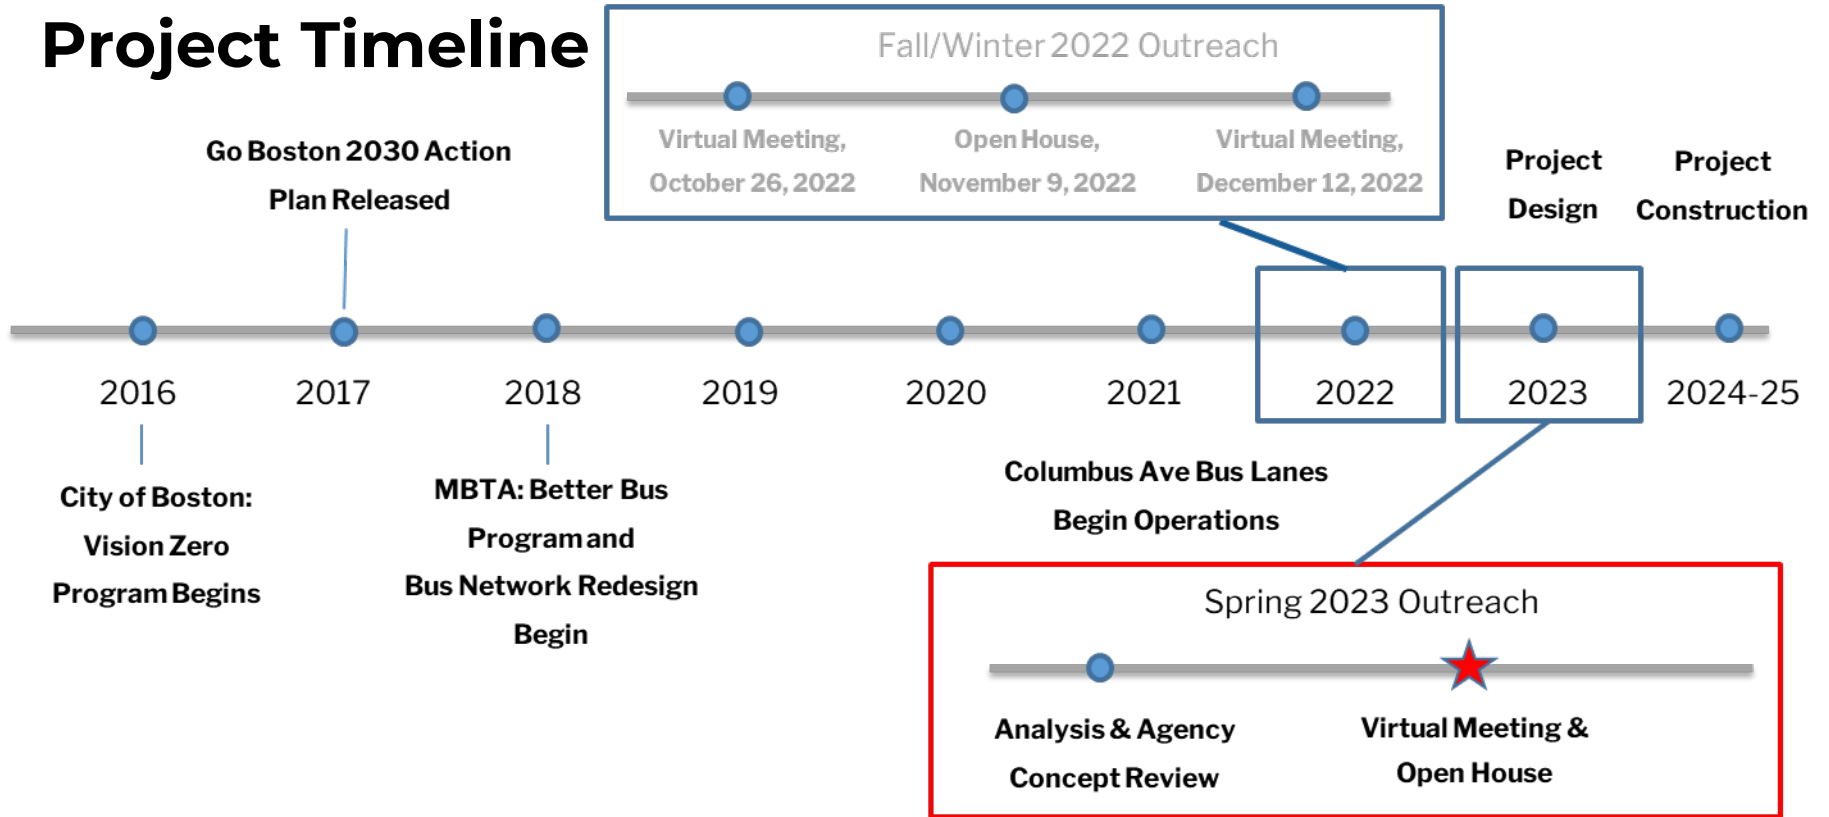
Project Timeline

Fall/Winter 2022 Outreach

Virtual Meeting, October 26, 2022

Open House, November 9, 2022

Virtual Meeting, December 12, 2022

Go Boston 2030 Action Plan Released

Project Design

Project Construction

2016

2017

2018

2019

2020

2021

2022

2023

2024-25

City of Boston: Vision Zero Program Begins

MBTA: Better Bus Program and Bus Network Redesign Begin

Columbus Ave Bus Lanes Begin Operations

Spring 2023 Outreach

Analysis & Agency Concept Review

Virtual Meeting & Open House